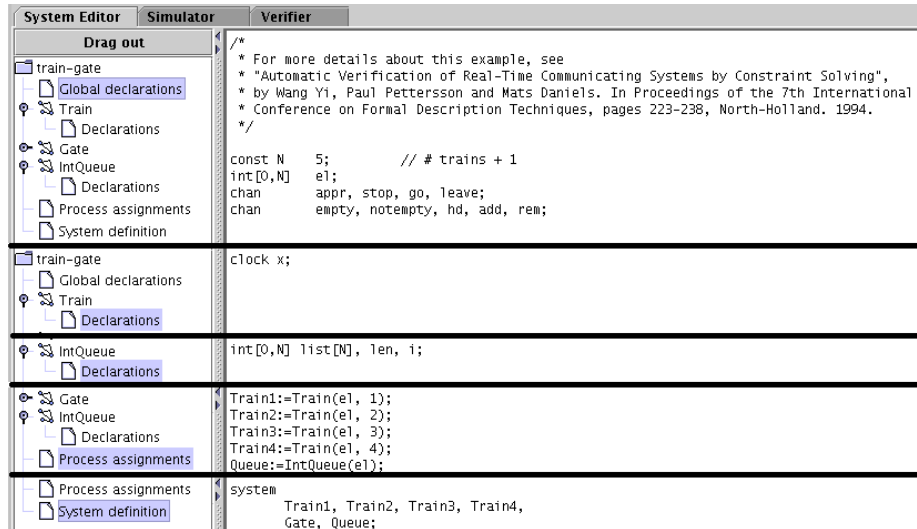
System Editor | Simulator | Verifier

Drag out

train-gate
Global declarations
Train
Declarations
Gate
IntQueue
Declarations
Process assignments
System definition

/*
* For more details about this example, see
* "Automatic Verification of Real-Time Communicating Systems by Constraint Solving",
* by Wang Yi, Paul Pettersson and Mats Daniels. In Proceedings of the 7th International
* Conference on Formal Description Techniques, pages 223-238, North-Holland. 1994.
*/

const N 5; // # trains + 1
int[0,N] el;
chan appr, stop, go, leave;
chan empty, notempty, hd, add, rem;

train-gate
Global declarations
Train
Declarations

clock x;

IntQueue
Declarations

int[0,N] list[N], len, i;

Gate
IntQueue
Declarations
Process assignments

Train1:=Train(el, 1);
Train2:=Train(el, 2);
Train3:=Train(el, 3);
Train4:=Train(el, 4);
Queue:=IntQueue(el);

Process assignments
System definition

system
Train1, Train2, Train3, Train4,
Gate, Queue;